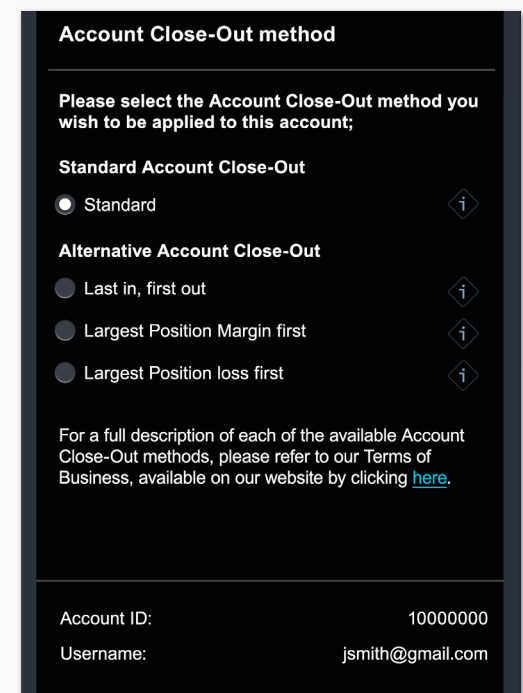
Account Close-Out method

Please select the Account Close-Out method you wish to be applied to this account;

Standard Account Close-Out

Standard

i

Alternative Account Close-Out

Last in, first out

i

Largest Position Margin first

i

Largest Position loss first

i

For a full description of each of the available Account Close-Out methods, please refer to our Terms of Business, available on our website by clicking here.

Account ID: 10000000

Username: jsmith@gmail.com